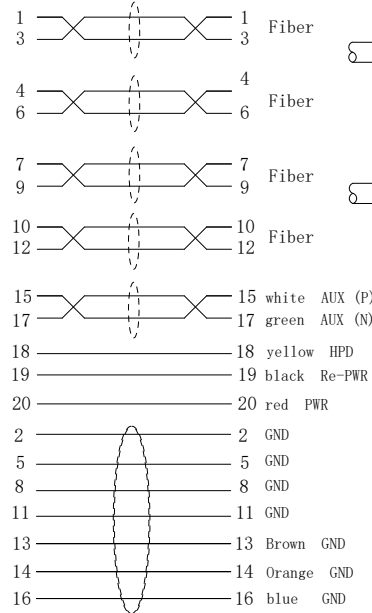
1 1
3 3 Fiber

4 4
6 6 Fiber

7 7
9 9 Fiber

10 10
12 12 Fiber

15 15 white AUX (P)
17 17 green AUX (N)
18 18 yellow HPD
19 19 black Re-PWR
20 20 red PWR
2 2 GND
5 5 GND
8 8 GND
11 11 GND
13 13 Brown GND
14 14 Orange GND
16 16 blue GND